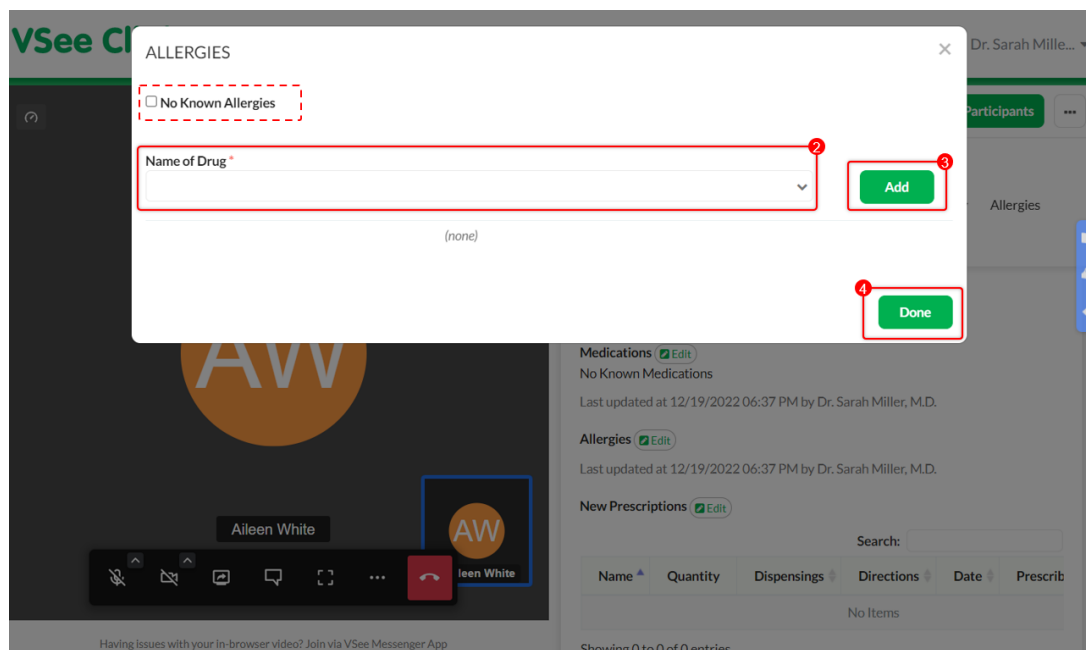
VSee Cl

Dr. Sarah Mille...

ALLERGIES

×

No Known Allergies

Name of Drug *

2

3

Add

(none)

4

Done

Participants

...

Allergies

AW

Medications Edit
No Known Medications
Last updated at 12/19/2022 06:37 PM by Dr. Sarah Miller, M.D.

Allergies Edit
Last updated at 12/19/2022 06:37 PM by Dr. Sarah Miller, M.D.

New Prescriptions Edit

Search:

| Name | Quantity | Dispensings | Directions | Date | Prescrib |
|---|---|---|---|---|---|
| No Items | | | | | |

Showing 0 to 0 of 0 entries

Aileen White

AW

leen White

Having issues with your in-browser video? Join via VSee Messenger App